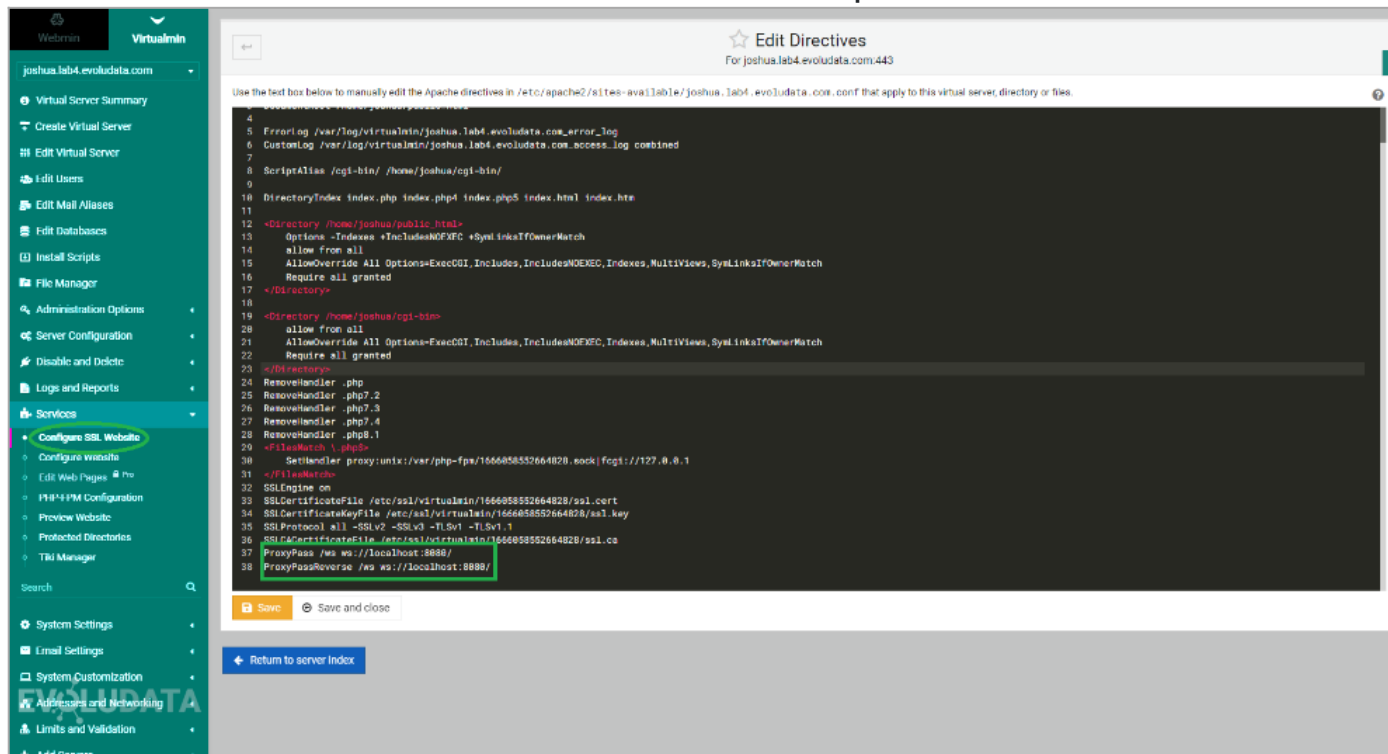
Webmin
Virtualmin
joshua.lab4.evoludata.com
Virtual Server Summary
Create Virtual Server
Edit Virtual Server
Edit Users
Edit Mail Aliases
Edit Databases
Install Scripts
File Manager
Administration Options
Server Configuration
Disable and Delete
Logs and Reports
Services
Configure SSL Website
Configure Website
Edit Web Pages Pro
PHP-FPM Configuration
Preview Website
Protected Directories
Tiki Manager
Search
System Settings
Email Settings
System Customization
Addresses and Networking
Limits and Validation
EVOLUDATA

Edit Directives
For joshua.lab4.evoludata.com:443

Use the text box below to manually edit the Apache directives in /etc/apache2/sites-available/joshua.lab4.evoludata.com.conf that apply to this virtual server, directory or files.

4
5 ErrorLog /var/log/virtualmin/joshua.lab4.evoludata.com_error_log
6 CustomLog /var/log/virtualmin/joshua.lab4.evoludata.com_access_log combined
7
8 ScriptAlias /cgi-bin/ /home/joshua/cgi-bin/
9
10 DirectoryIndex index.php index.php4 index.php5 index.html index.htm
11
12 <Directory /home/joshua/public_html>
13 Options -Indexes +IncludesNOEXEC +SymLinksIfOwnerMatch
14 allow from all
15 AllowOverride All Options=ExecCGI,Includes,IncludesNOEXEC,Indexes,MultiViews,SymLinksIfOwnerMatch
16 Require all granted
17 </Directory>
18
19 <Directory /home/joshua/cgi-bin>
20 allow from all
21 AllowOverride All Options=ExecCGI,Includes,IncludesNOEXEC,Indexes,MultiViews,SymLinksIfOwnerMatch
22 Require all granted
23 </Directory>
24 RemoveHandler .php
25 RemoveHandler .php7.2
26 RemoveHandler .php7.3
27 RemoveHandler .php7.4
28 RemoveHandler .php8.1
29 <FilesMatch \.php$>
30 SetHandler proxy:unix:/var/php-fpm/1666058552664828.sock|fcgi://127.0.0.1
31 </FilesMatch>
32 SSLEngine on
33 SSLCertificateFile /etc/ssl/virtualmin/1666058552664828/ssl.cert
34 SSLCertificateKeyFile /etc/ssl/virtualmin/1666058552664828/ssl.key
35 SSLProtocol all -SSLv2 -SSLv3 -TLSv1 -TLSv1.1
36 SSLCACertificateFile /etc/ssl/virtualmin/1666058552664828/ssl.ca
37 ProxyPass /ws ws://localhost:8080/
38 ProxyPassReverse /ws ws://localhost:8080/

Save
Save and close
Return to server index